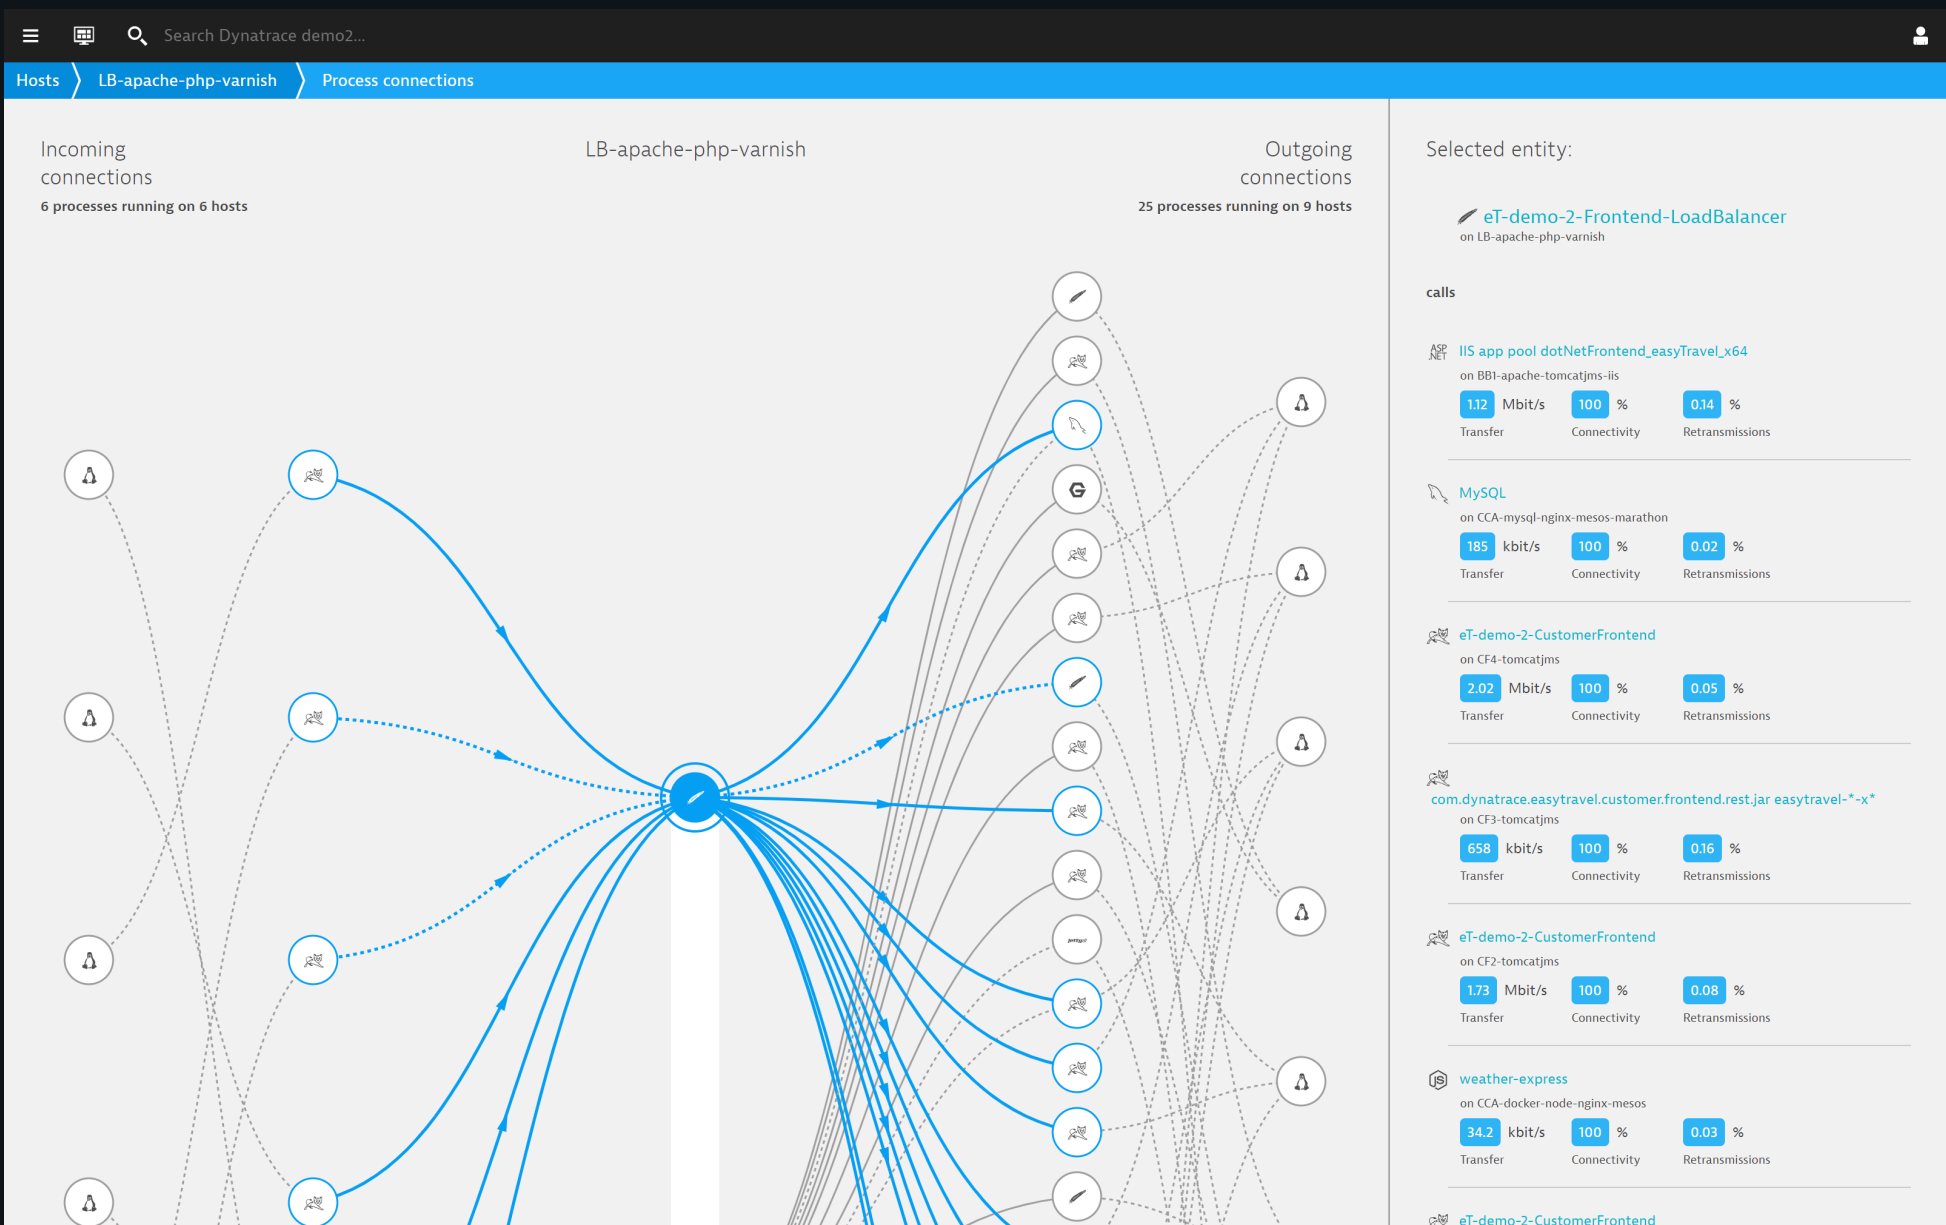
Search Dynatrace demo2...

Hosts LB-apache-php-varnish Process connections

Incoming connections
6 processes running on 6 hosts

LB-apache-php-varnish

Outgoing connections
25 processes running on 9 hosts

Selected entity:

eT-demo-2-Frontend-LoadBalancer
on LB-apache-php-varnish

calls

IIS app pool dotNetFrontend_easyTravel_x64
on BB1-apache-tomcatjms-iis
1.12 Mbit/s Transfer
100 % Connectivity
0.14 % Retransmissions

MySQL
on CCA-mysql-nginx-mesos-marathon
185 kbit/s Transfer
100 % Connectivity
0.02 % Retransmissions

eT-demo-2-CustomerFrontend
on CF4-tomcatjms
2.02 Mbit/s Transfer
100 % Connectivity
0.05 % Retransmissions

com.dynatrace.easytravel.customer.frontend.rest.jar easytravel-*-x*
on CF3-tomcatjms
658 kbit/s Transfer
100 % Connectivity
0.16 % Retransmissions

eT-demo-2-CustomerFrontend
on CF2-tomcatjms
1.73 Mbit/s Transfer
100 % Connectivity
0.08 % Retransmissions

weather-express
on CCA-docker-node-nginx-mesos
34.2 kbit/s Transfer
100 % Connectivity
0.03 % Retransmissions

eT-demo-2-CustomerFrontend